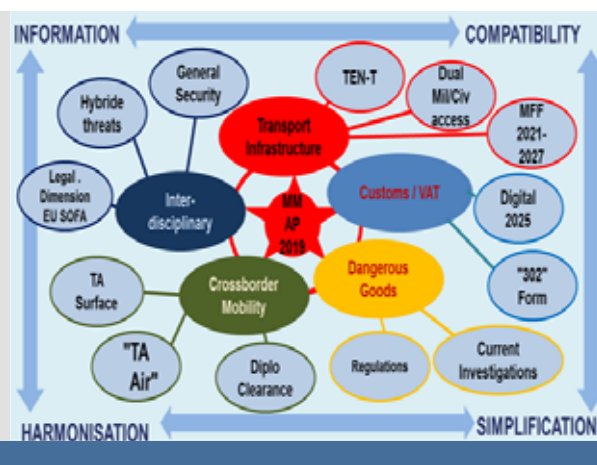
INFORMATION

COMPATIBILITY

General Security

Hybride threats

TEN-T

Dual Mil/Civ access

Transport Infrastructure

MFF 2021-2027

Legal . Dimension EU SOFA

Inter-disciplinary

MM AP 2019

Customs / VAT

Digital 2025

"302" Form

TA Surface

Crossborder Mobility

Dangerous Goods

"TA Air"

Diplo Clearance

Regulations

Current Investigations

HARMONISATION

SIMPLIFICATION